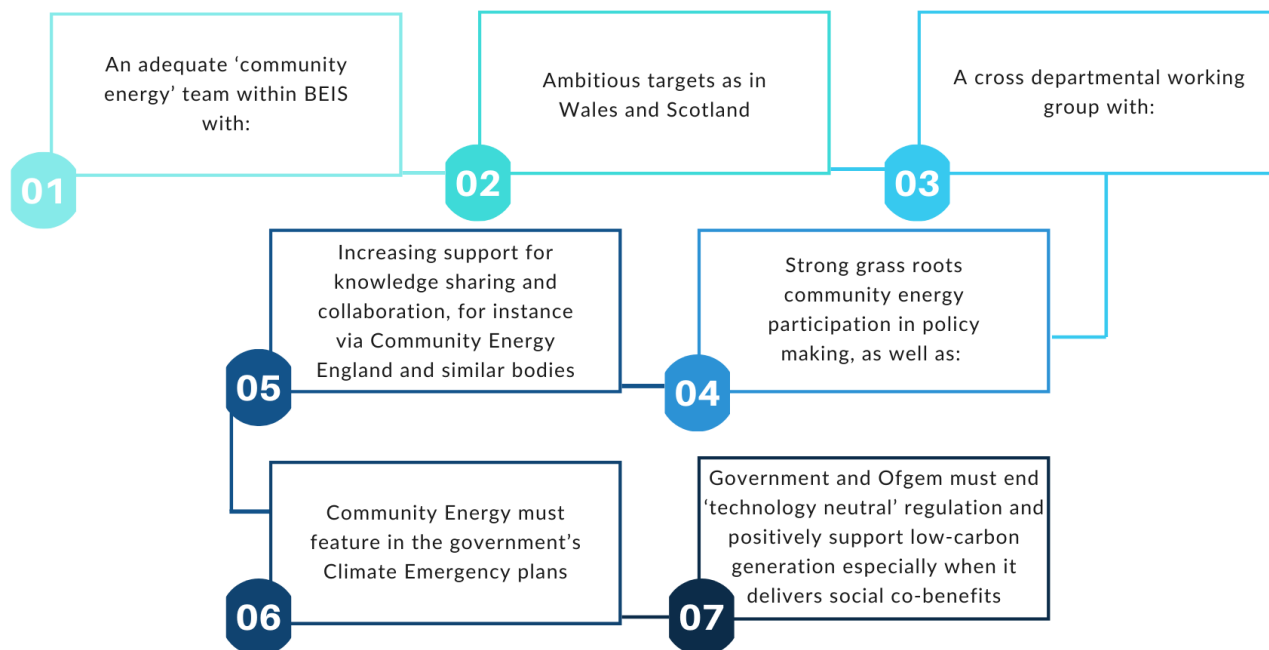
01

An adequate ‘community energy’ team within BEIS with:

02

Ambitious targets as in Wales and Scotland

03

A cross departmental working group with:

04

Strong grass roots community energy participation in policy making, as well as:

05

Increasing support for knowledge sharing and collaboration, for instance via Community Energy England and similar bodies

06

Community Energy must feature in the government’s Climate Emergency plans

07

Government and Ofgem must end ‘technology neutral’ regulation and positively support low-carbon generation especially when it delivers social co-benefits